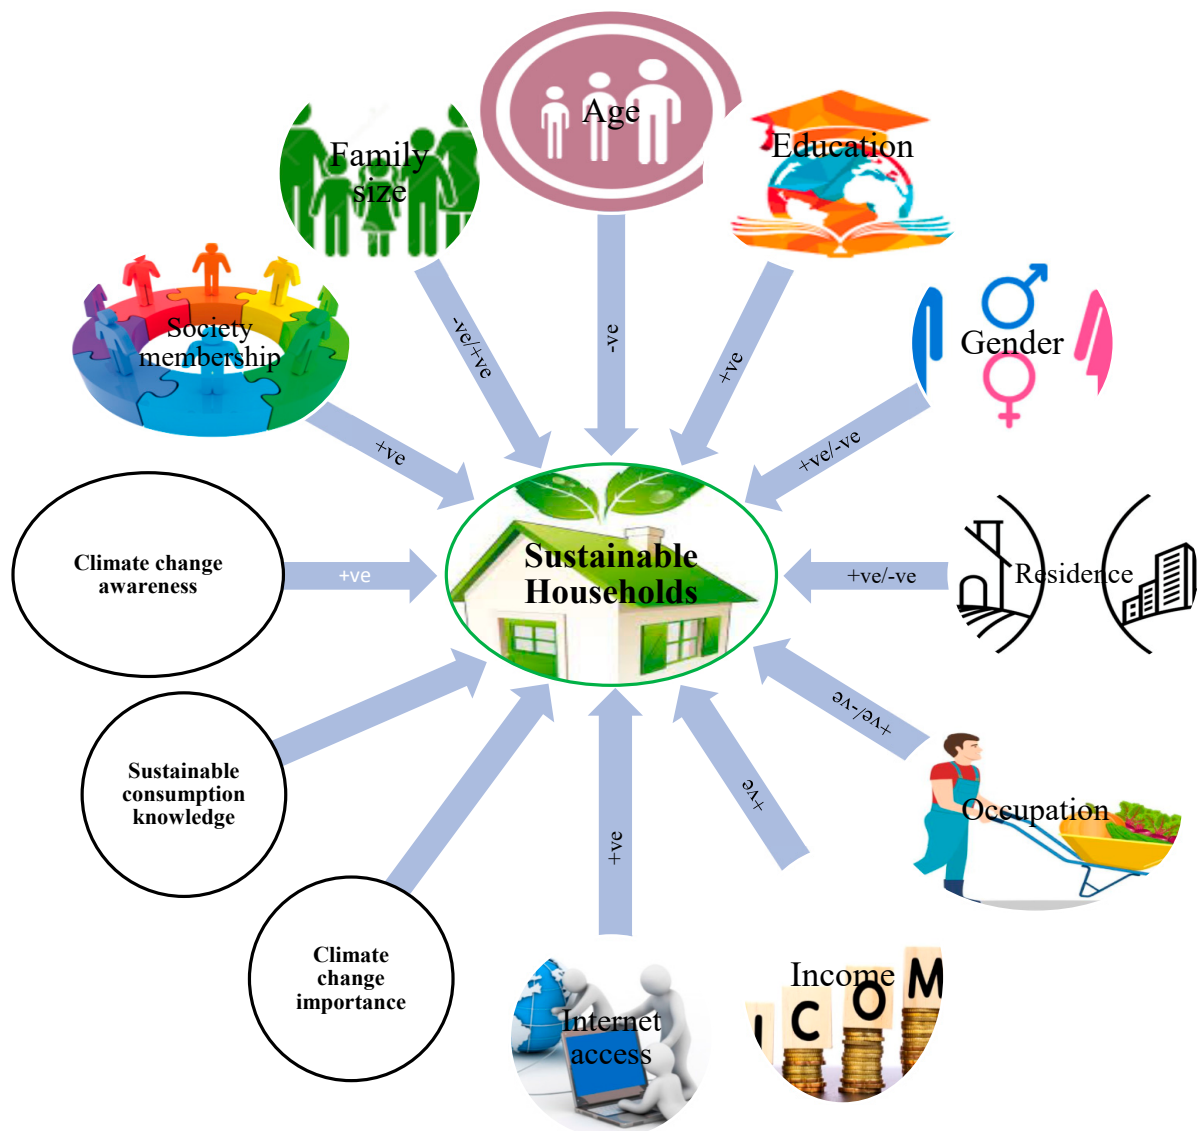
Age

Family size

Education

Society membership

Gender

-ve/+ve

-ve

+ve

+ve/-ve

+ve

Climate change awareness

+ve

Sustainable Households

+ve/-ve

Residence

+ve/-ve

Sustainable consumption knowledge

+ve

+ve

Occupation

Climate change importance

Income

I C O M

Internet access